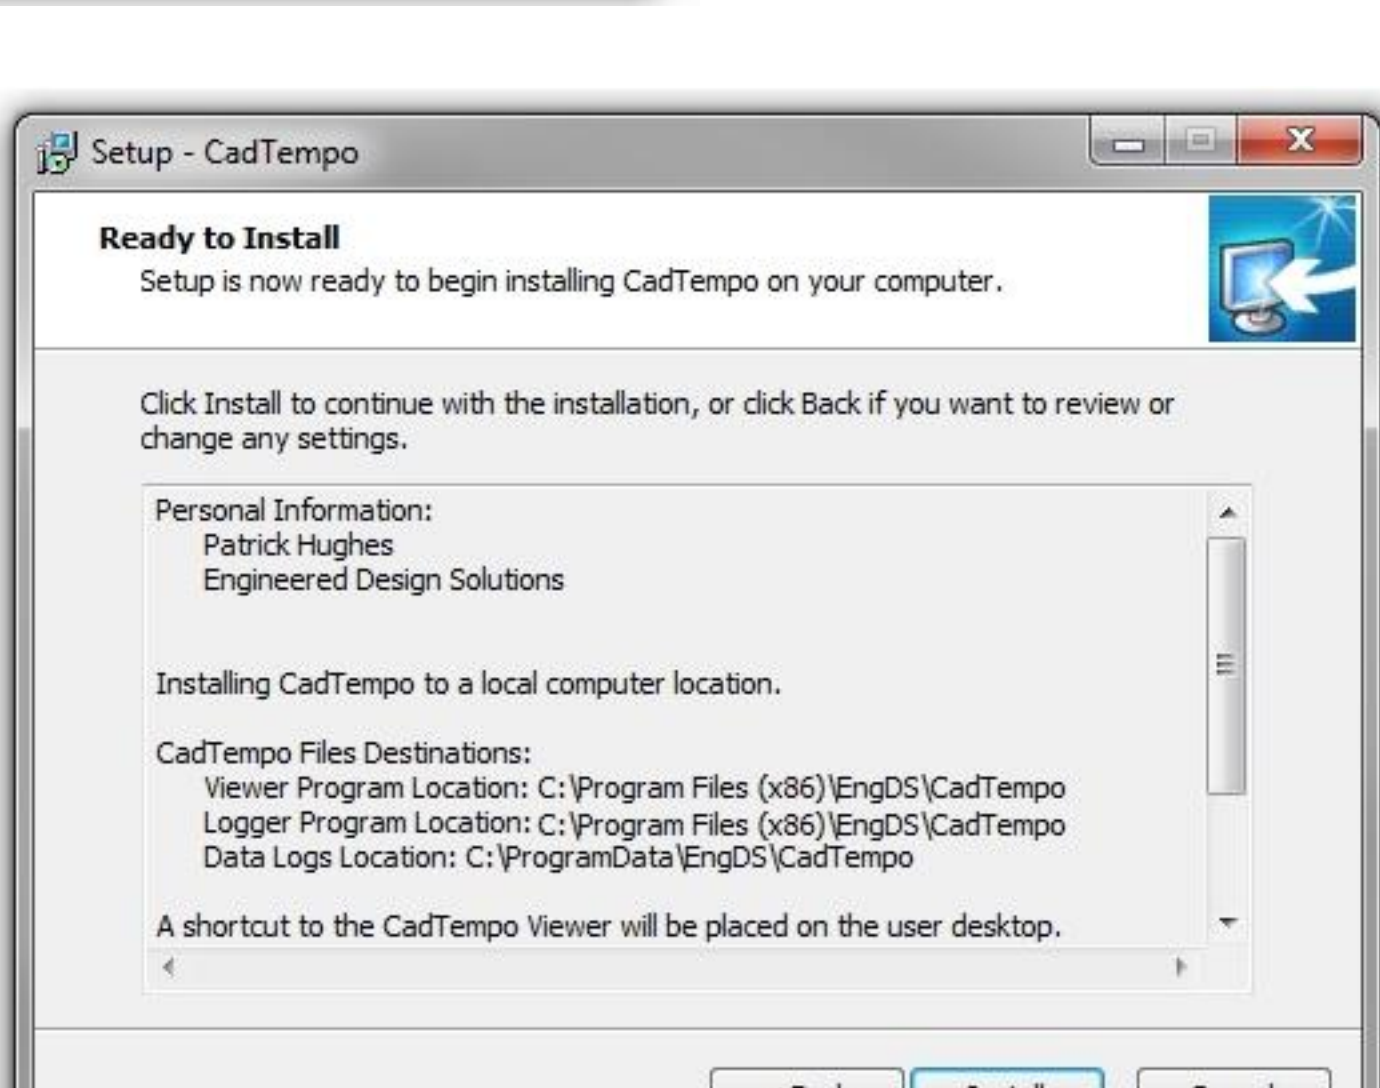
Setup - CadTempo

Ready to Install
Setup is now ready to begin installing CadTempo on your computer.

Click Install to continue with the installation, or click Back if you want to review or change any settings.

Personal Information:
Patrick Hughes
Engineered Design Solutions

Installing CadTempo to a local computer location.

CadTempo Files Destinations:
Viewer Program Location: C:\Program Files (x86)\EngDS\CadTempo
Logger Program Location: C:\Program Files (x86)\EngDS\CadTempo
Data Logs Location: C:\ProgramData\EngDS\CadTempo

A shortcut to the CadTempo Viewer will be placed on the user desktop.

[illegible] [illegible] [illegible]